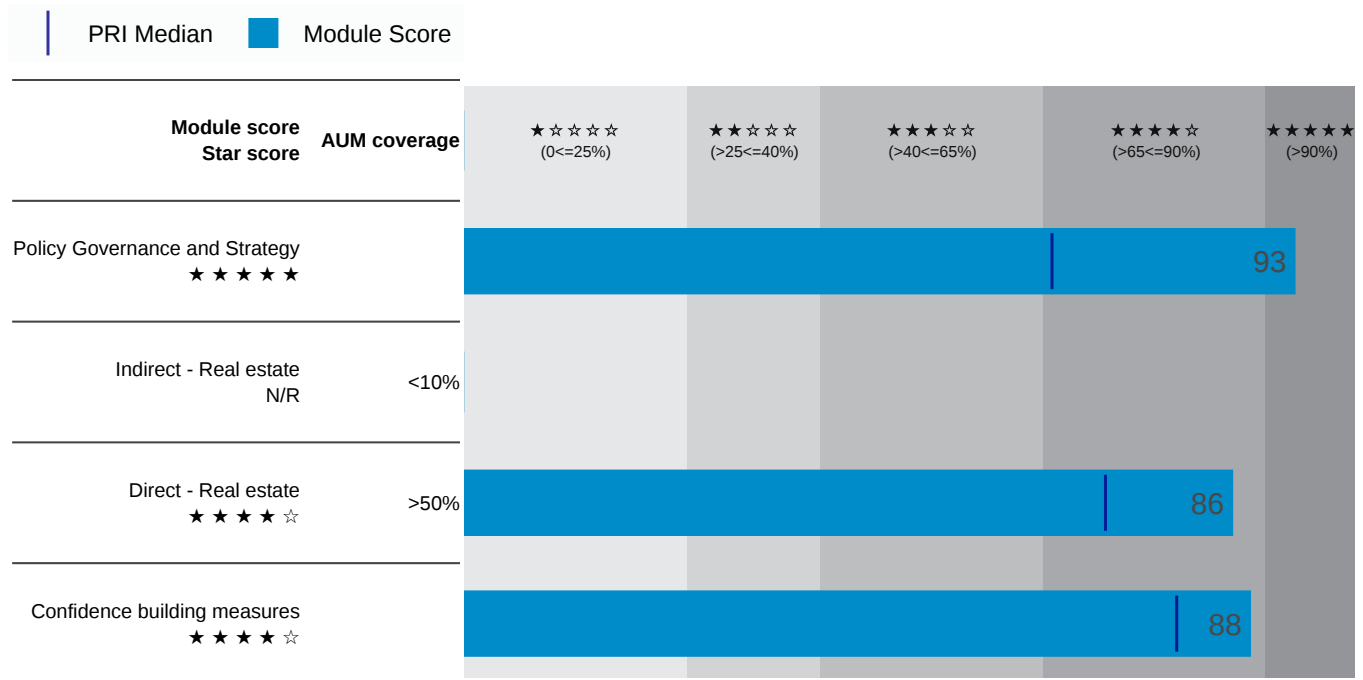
PRI Median Module Score

Module score
Star score

AUM coverage

★☆☆☆☆
(0<=25%)

★★☆☆☆
(>25<=40%)

★★★☆☆
(>40<=65%)

★★★★☆
(>65<=90%)

★★★★★
(>90%)

Policy Governance and Strategy
★★★★★

93

Indirect - Real estate
N/R

<10%

Direct - Real estate
★★★★☆

>50%

86

Confidence building measures
★★★★☆

88